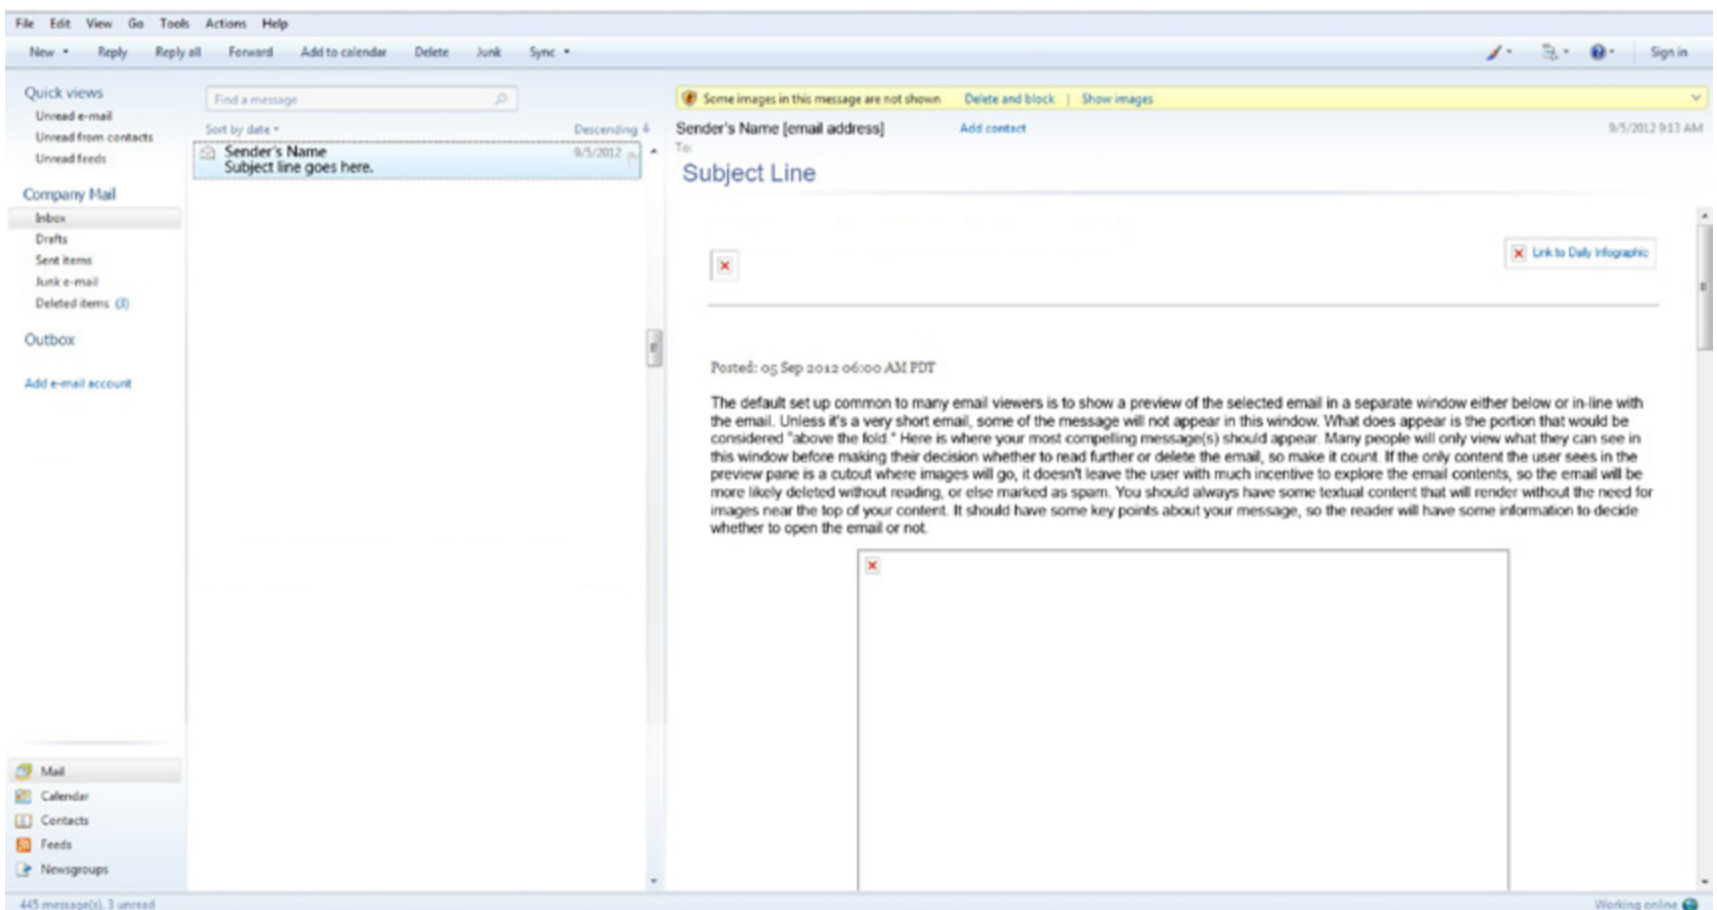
File Edit View Go Tools Actions Help

New Reply Reply all Forward Add to calendar Delete Junk Sync

Sign in

Quick views
Unread e-mail
Unread from contacts
Unread feeds

Company Mail
Inbox
Drafts
Sent items
Junk e-mail
Deleted items (3)

Outbox

Add e-mail account

Mail
Calendar
Contacts
Feeds
Newsgroups

445 message(s), 3 unread

Find a message

Sort by date Descending

Sender's Name
Subject line goes here.
9/5/2012

Some images in this message are not shown Delete and block | Show images

Sender's Name [email address] Add contact 9/5/2012 9:13 AM
To:

Subject Line

Link to Daily Infographic

Posted: 05 Sep 2012 06:00 AM PDT

The default set up common to many email viewers is to show a preview of the selected email in a separate window either below or in-line with the email. Unless it's a very short email, some of the message will not appear in this window. What does appear is the portion that would be considered "above the fold." Here is where your most compelling message(s) should appear. Many people will only view what they can see in this window before making their decision whether to read further or delete the email, so make it count. If the only content the user sees in the preview pane is a cutout where images will go, it doesn't leave the user with much incentive to explore the email contents, so the email will be more likely deleted without reading, or else marked as spam. You should always have some textual content that will render without the need for images near the top of your content. It should have some key points about your message, so the reader will have some information to decide whether to open the email or not.

Working online